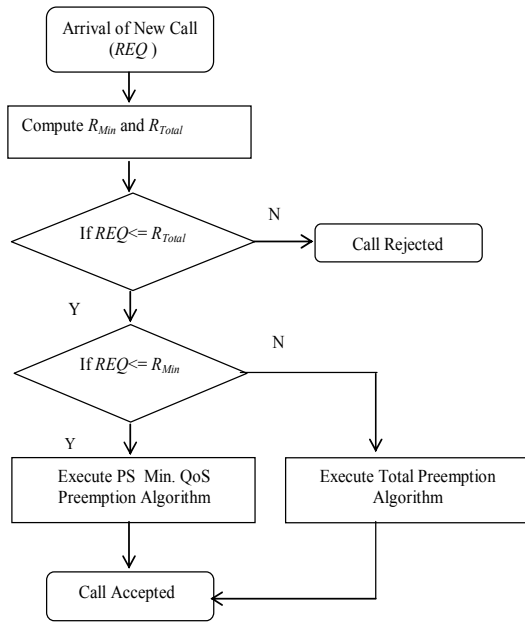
Arrival of New Call ($REQ$)

Compute $R_{Min}$ and $R_{Total}$

If $REQ <= R_{Total}$

N

Call Rejected

Y

If $REQ <= R_{Min}$

N

Y

Execute PS Min. QoS Preemption Algorithm

Execute Total Preemption Algorithm

Call Accepted